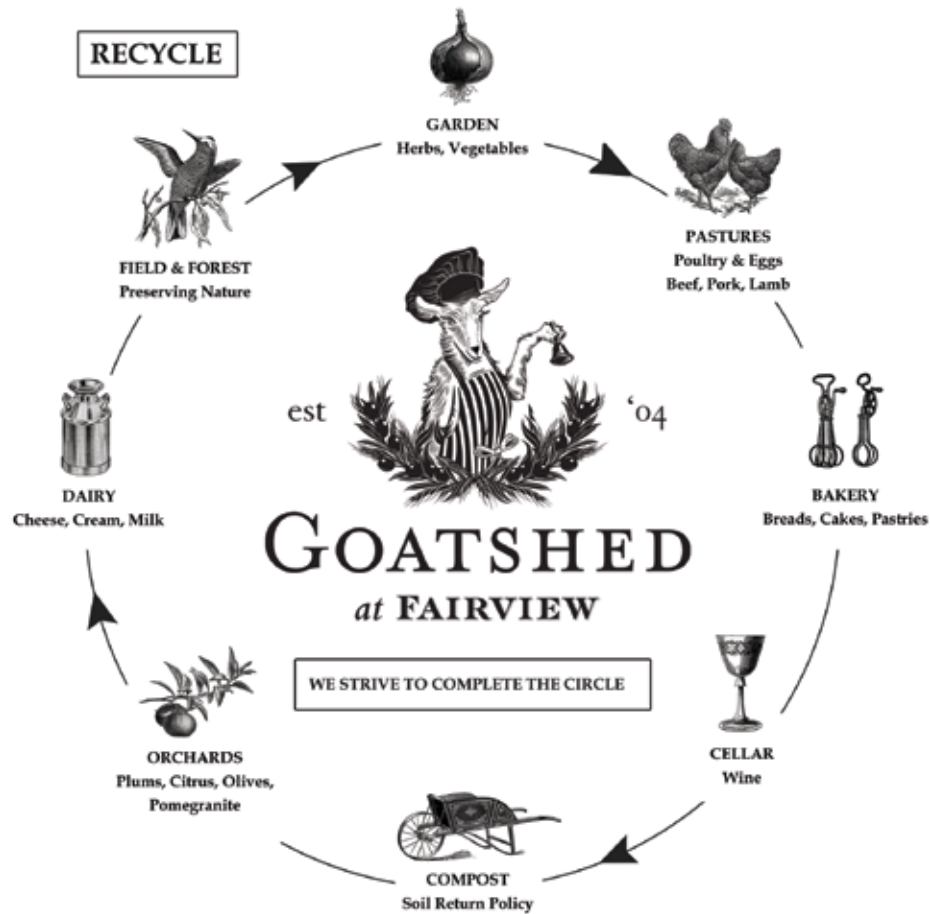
RECYCLE

GARDEN
Herbs, Vegetables

PASTURES
Poultry & Eggs
Beef, Pork, Lamb

BAKERY
Breads, Cakes, Pastries

CELLAR
Wine

COMPOST
Soil Return Policy

ORCHARDS
Plums, Citrus, Olives, Pomegranite

DAIRY
Cheese, Cream, Milk

FIELD & FOREST
Preserving Nature

est '04

GOATSHED
at FAIRVIEW

WE STRIVE TO COMPLETE THE CIRCLE